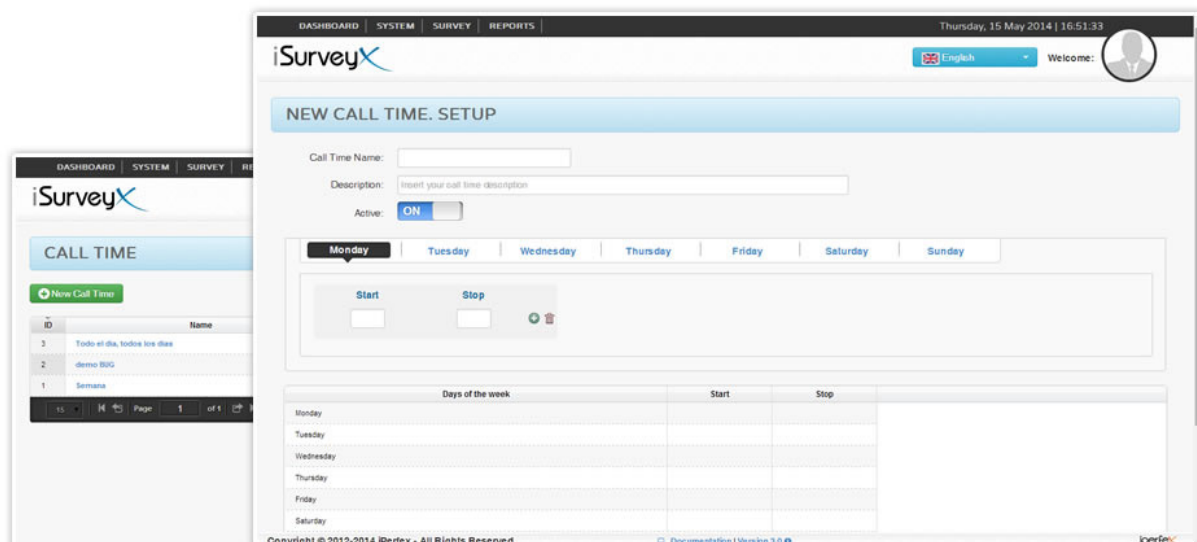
DASHBOARD | SYSTEM | SURVEY | RE

iSurveyX

CALL TIME

New Call Time

| ID | Name |
|---|---|
| 3 | Todo el dia, todos los dias |
| 2 | demo BUG |
| 1 | Semana |

15 Page 1 of 1

DASHBOARD | SYSTEM | SURVEY | REPORTS

Thursday, 15 May 2014 | 16:51:33

iSurveyX

English

Welcome:

NEW CALL TIME. SETUP

Call Time Name:

Description: Insert your call time description

Active: ON

Monday Tuesday Wednesday Thursday Friday Saturday Sunday

Start Stop

| Days of the week | Start | Stop |
|---|---|---|
| Monday | | |
| Tuesday | | |
| Wednesday | | |
| Thursday | | |
| Friday | | |
| Saturday | | |

Copyright © 2012-2014 iPerdex - All Rights Reserved

Documentation | Version 3.0

iperdex